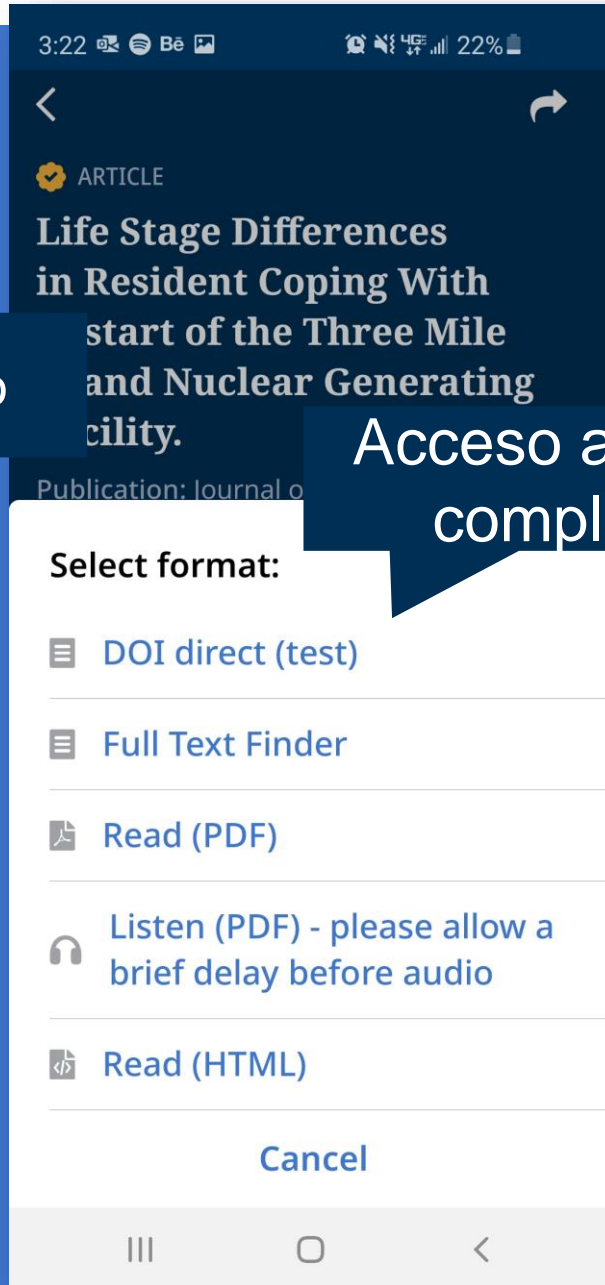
3:22 Bē 4G 22%

ARTICLE

Life Stage Differences in Resident Coping With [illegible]start of the Three Mile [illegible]and Nuclear Generating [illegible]cility.

o

Acceso a

compl

Publication: Journal o

Select format:

DOI direct (test)

Full Text Finder

Read (PDF)

Listen (PDF) - please allow a brief delay before audio

Read (HTML)

Cancel